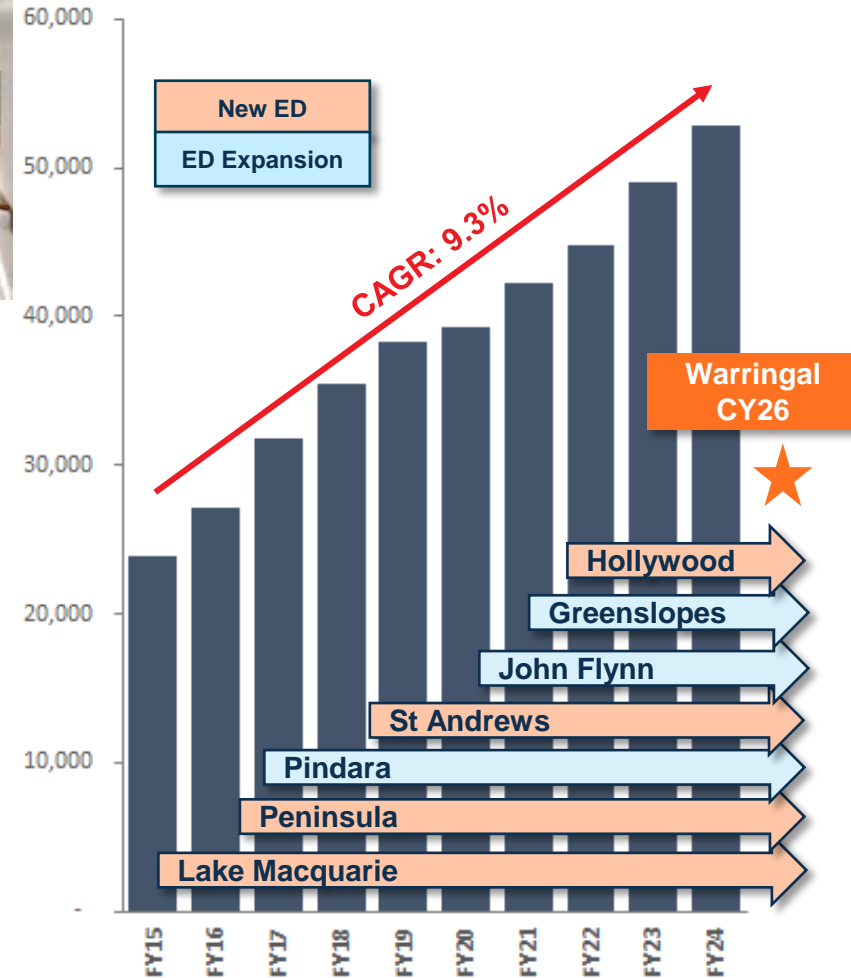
60,000
50,000
40,000
30,000
20,000
10,000
-

New ED
ED Expansion

CAGR: 9.3%

Warringal CY26

Hollywood
Greenslopes
John Flynn
St Andrews
Pindara
Peninsula
Lake Macquarie

FY15
FY16
FY17
FY18
FY19
FY20
FY21
FY22
FY23
FY24